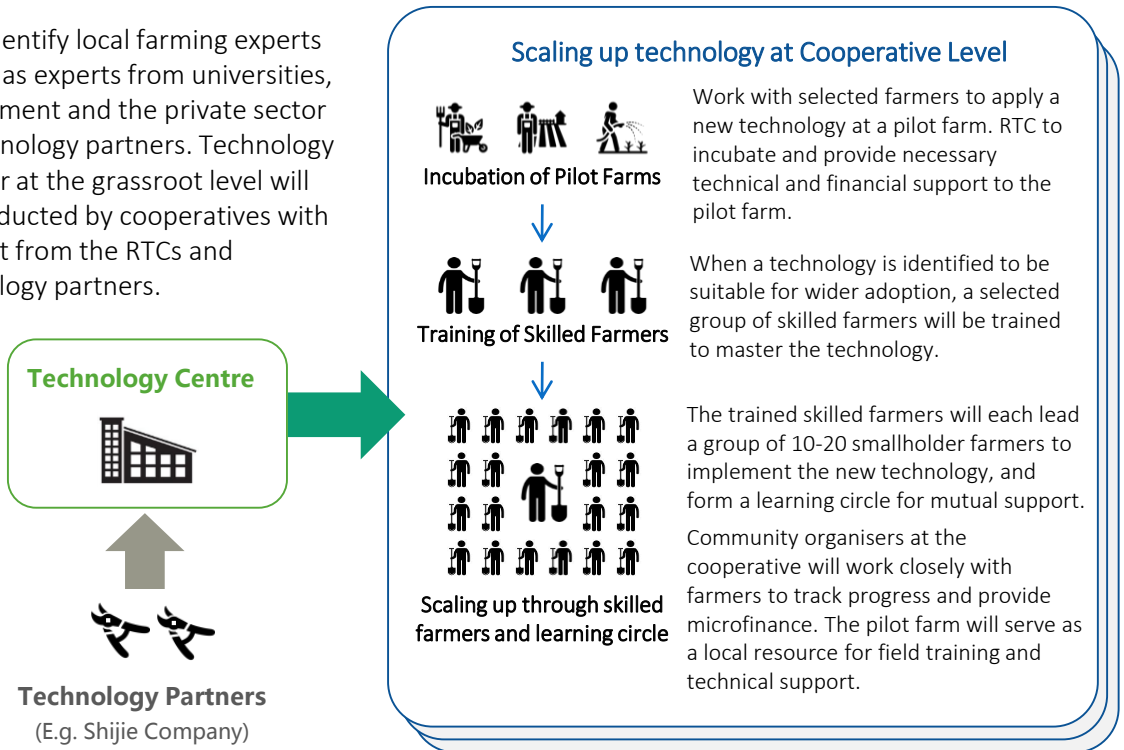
entify local farming experts as experts from universities, ment and the private sector nology partners. Technology r at the grassroot level will ducted by cooperatives with t from the RTCs and logy partners.

Technology Centre

Technology Partners
(E.g. Shijie Company)

Scaling up technology at Cooperative Level

Incubation of Pilot Farms

Work with selected farmers to apply a new technology at a pilot farm. RTC to incubate and provide necessary technical and financial support to the pilot farm.

Training of Skilled Farmers

When a technology is identified to be suitable for wider adoption, a selected group of skilled farmers will be trained to master the technology.

Scaling up through skilled farmers and learning circle

The trained skilled farmers will each lead a group of 10-20 smallholder farmers to implement the new technology, and form a learning circle for mutual support.

Community organisers at the cooperative will work closely with farmers to track progress and provide microfinance. The pilot farm will serve as a local resource for field training and technical support.